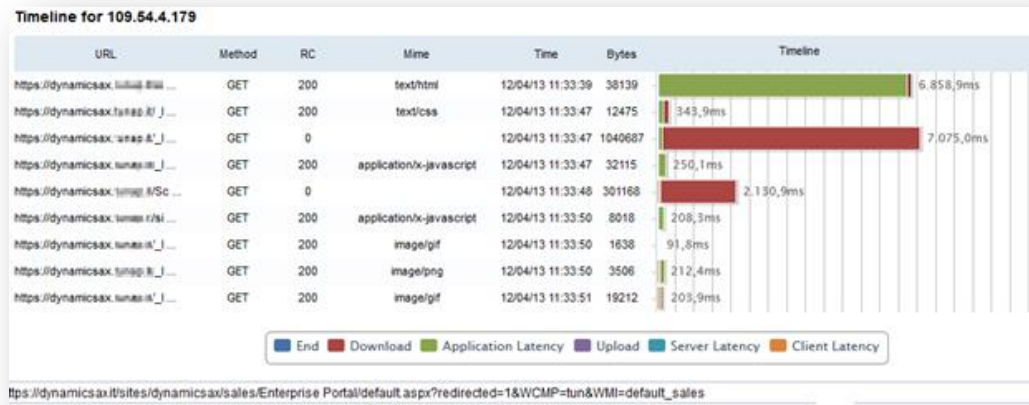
Timeline for 109.54.4.179

| URL | Method | RC | Mime | Time | Bytes | Timeline |
|---|---|---|---|---|---|---|
| https://dynamicsax.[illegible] ... | GET | 200 | text/html | 12/04/13 11:33:39 | 38139 | 6.858,9ms |
| https://dynamicsax.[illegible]/_I ... | GET | 200 | text/css | 12/04/13 11:33:47 | 12475 | 343,9ms |
| https://dynamicsax.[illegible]/_I ... | GET | 0 | | 12/04/13 11:33:47 | 1040687 | 7.075,0ms |
| https://dynamicsax.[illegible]/_I ... | GET | 200 | application/x-javascript | 12/04/13 11:33:47 | 32115 | 250,1ms |
| https://dynamicsax.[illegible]/Sc ... | GET | 0 | | 12/04/13 11:33:48 | 301168 | 2.130,9ms |
| https://dynamicsax.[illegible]/si ... | GET | 200 | application/x-javascript | 12/04/13 11:33:50 | 8018 | 208,3ms |
| https://dynamicsax.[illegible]/_I ... | GET | 200 | image/gif | 12/04/13 11:33:50 | 1638 | 91,8ms |
| https://dynamicsax.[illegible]/_I ... | GET | 200 | image/png | 12/04/13 11:33:50 | 3506 | 212,4ms |
| https://dynamicsax.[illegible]/_I ... | GET | 200 | image/gif | 12/04/13 11:33:51 | 19212 | 203,9ms |

End Download Application Latency Upload Server Latency Client Latency

ttps://dynamicsax.it/sites/dynamicsax/sales/Enterprise Portal/default.aspx?redirected=1&WCMP=tun&WMI=default_sales